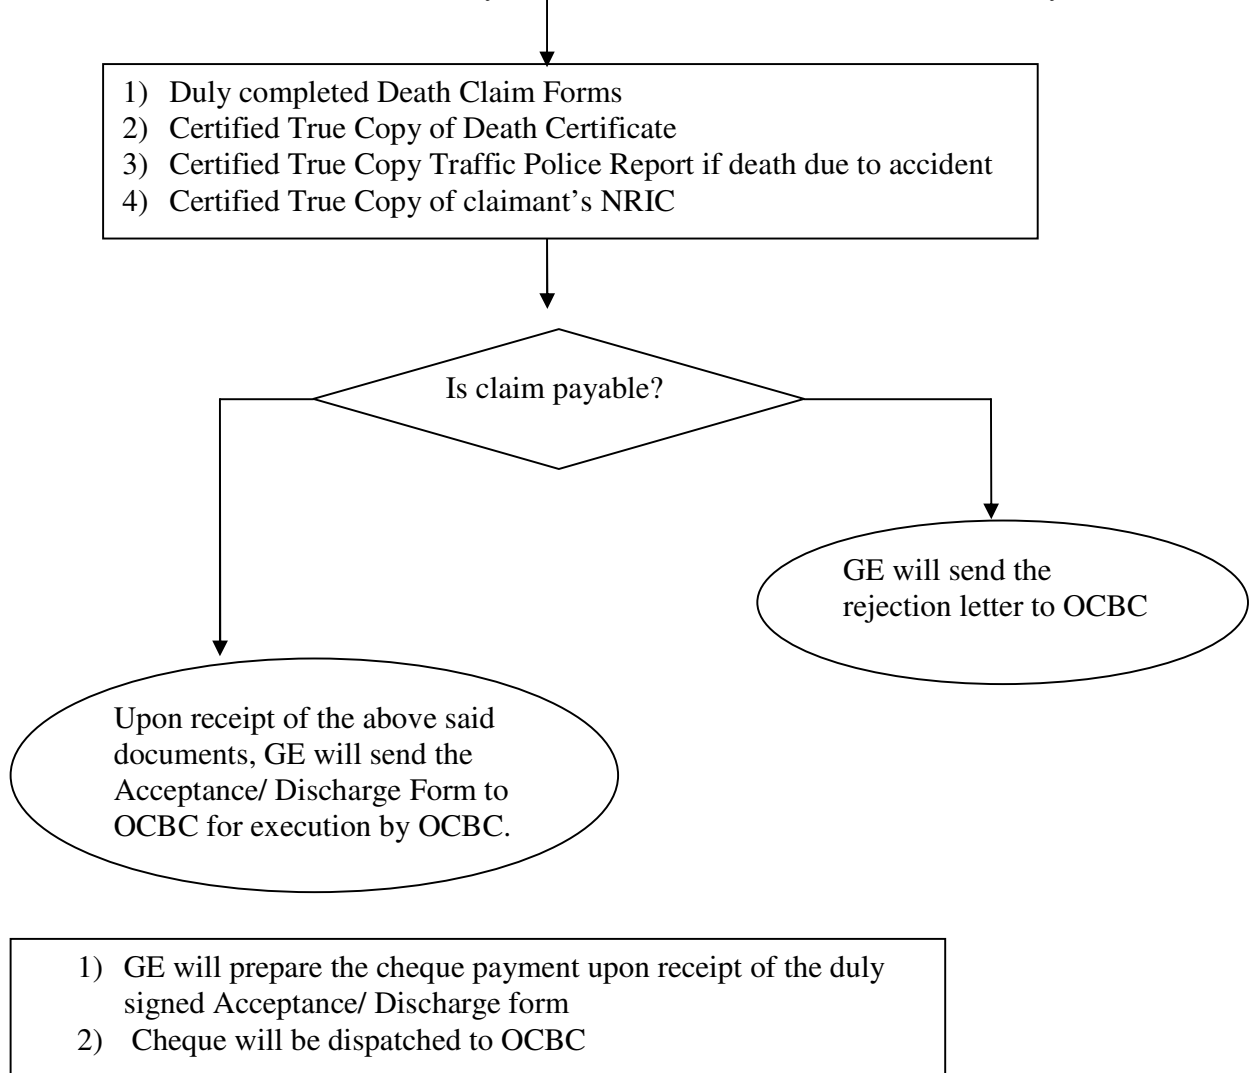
1) Duly completed Death Claim Forms
2) Certified True Copy of Death Certificate
3) Certified True Copy Traffic Police Report if death due to accident
4) Certified True Copy of claimant's NRIC

Is claim payable?

GE will send the rejection letter to OCBC

Upon receipt of the above said documents, GE will send the Acceptance/ Discharge Form to OCBC for execution by OCBC.

1) GE will prepare the cheque payment upon receipt of the duly signed Acceptance/ Discharge form
2) Cheque will be dispatched to OCBC